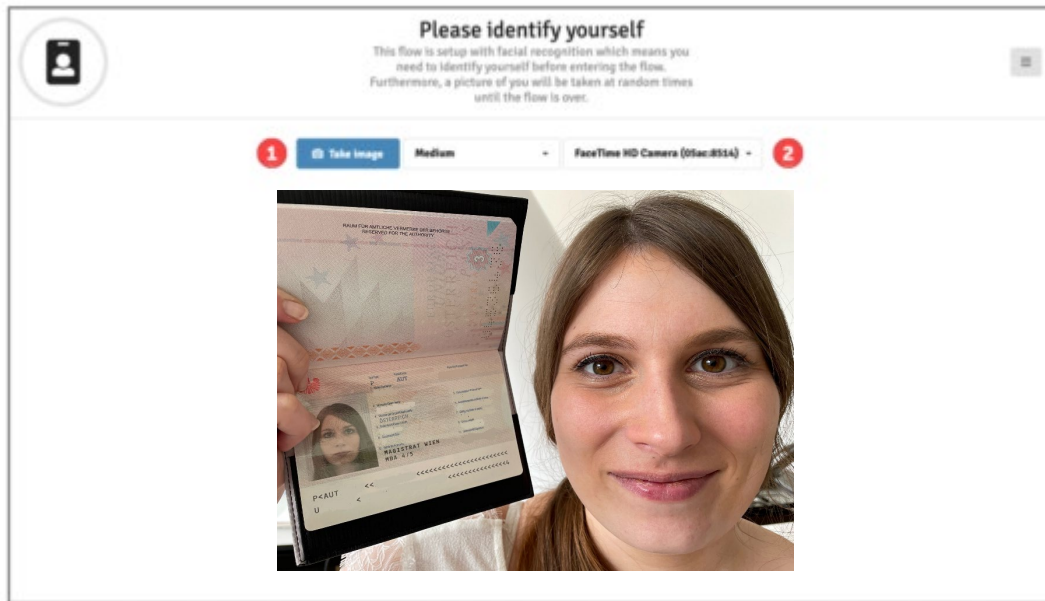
Please identify yourself

This flow is setup with facial recognition which means you need to identify yourself before entering the flow. Furthermore, a picture of you will be taken at random times until the flow is over.

1 Take image Medium FaceTime HD Camera (05ac:8514) 2

RAUM FÜR AMTLICHE VERMERKE DER BEHÖRDE
RESERVED FOR THE AUTHORITY

AUT

ÖSTERREICH

MAGISTRAT WIEN
MBA 4/5

P<AUT <<
U < <<<<<<<<<<<<<<<<<<